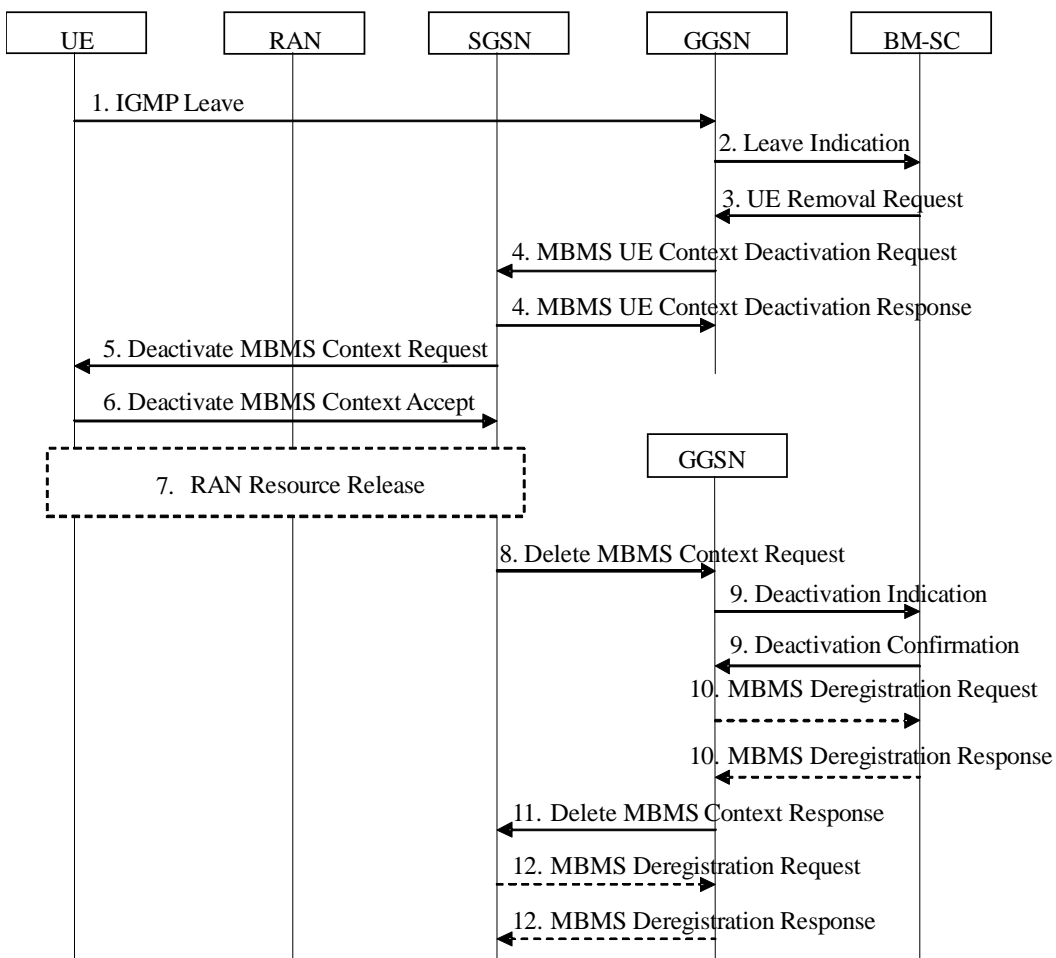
UE

RAN

SGSN

GGSN

BM-SC

1. IGMP Leave

2. Leave Indication

3. UE Removal Request

4. MBMS UE Context Deactivation Request

4. MBMS UE Context Deactivation Response

5. Deactivate MBMS Context Request

6. Deactivate MBMS Context Accept

GGSN

7. RAN Resource Release

8. Delete MBMS Context Request

9. Deactivation Indication

9. Deactivation Confirmation

10. MBMS Deregistration Request

10. MBMS Deregistration Response

11. Delete MBMS Context Response

12. MBMS Deregistration Request

12. MBMS Deregistration Response